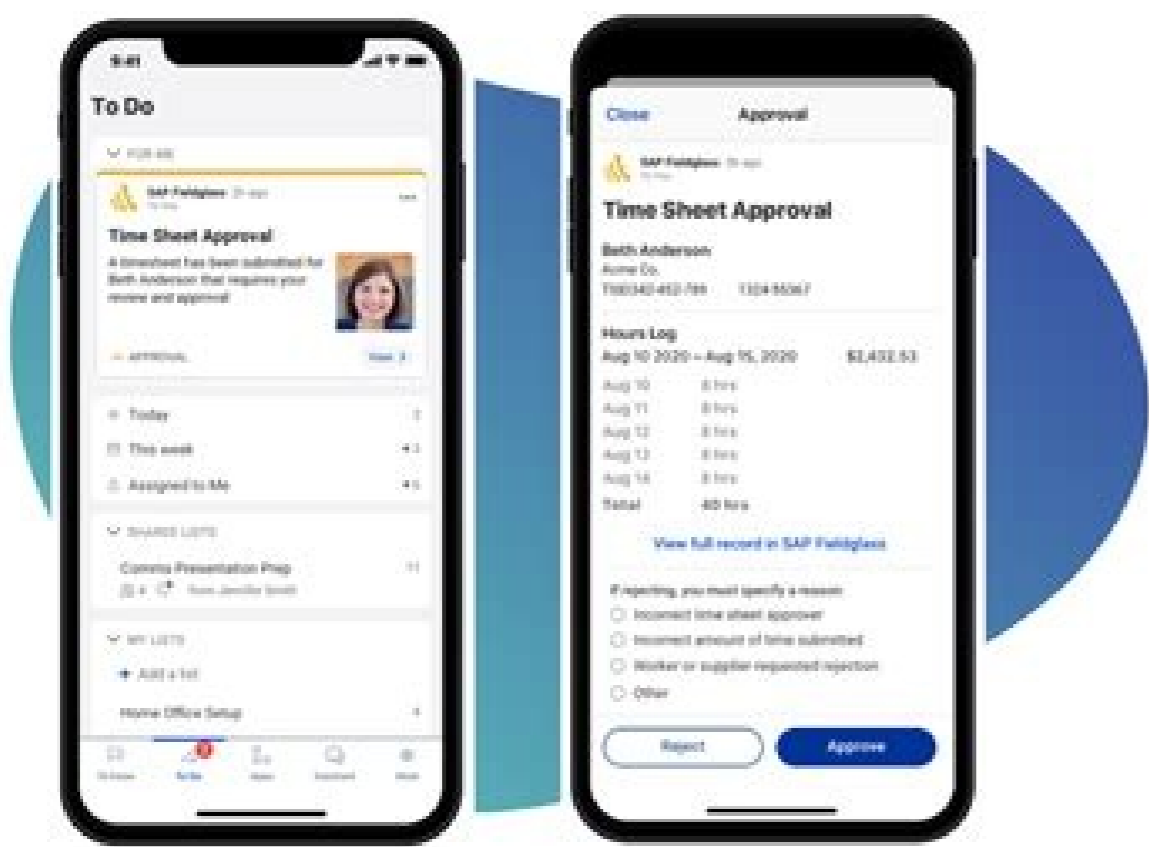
9:41

To Do

FOR ME

SAP Fieldglass · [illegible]

Time Sheet Approval

A timesheet has been submitted for Beth Anderson that requires your review and approval

APPROVAL

View

Today

This week

Assigned to Me

SHARED LISTS

Comms Presentation Prep

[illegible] Jennifer Smith

MY LISTS

+ Add a list

Home Office Setup

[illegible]

Close

Approval

SAP Fieldglass · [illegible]

Time Sheet Approval

Beth Anderson
Acme Co.
T00340-452-789 1324-55367

Hours Log
Aug 10 2020 – Aug 15, 2020 $2,432.53

| | |
|---|---|
| Aug 10 | 8 hrs |
| Aug 11 | 8 hrs |
| Aug 12 | 8 hrs |
| Aug 13 | 8 hrs |
| Aug 14 | 8 hrs |
| Total | 40 hrs |

View full record in SAP Fieldglass

If rejecting, you must specify a reason:

Incorrect time sheet approver

Incorrect amount of time submitted

Worker or supplier requested rejection

Other

Reject

Approve